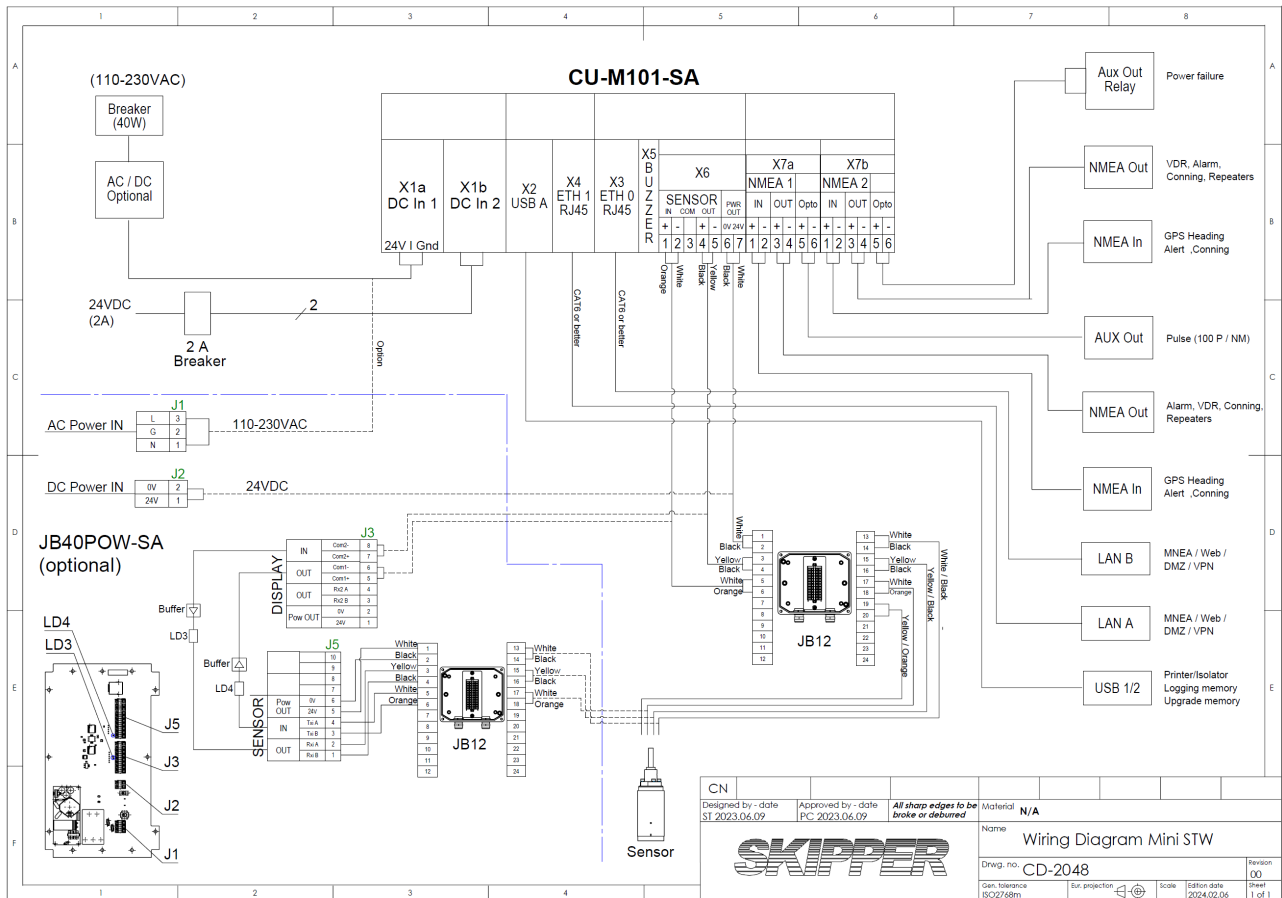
1 2 3 4 5 6 7 8

A B C D E F

CU-M101-SA

(110-230VAC)

Breaker (40W)

AC / DC Optional

24VDC (2A)

2 A Breaker

2

Option

X1a DC In 1
24V I Gnd

X1b DC In 2

X2 USB A

X4 ETH 1 RJ45

X3 ETH 0 RJ45

X5 BUZZER

X6

SENSOR
IN COM OUT
PWR OUT
0V 24V

+ - + - + -
1 2 3 4 5 6 7

X7a
NMEA 1
IN OUT Opto
+ - + - + -
1 2 3 4 5 6

X7b
NMEA 2
IN OUT Opto
+ - + - + -
1 2 3 4 5 6

CAT6 or better

CAT6 or better

Orange White Black Yellow Black White

Aux Out Relay
Power failure

NMEA Out
VDR, Alarm, Conning, Repeaters

NMEA In
GPS Heading Alert ,Conning

AUX Out
Pulse (100 P / NM)

NMEA Out
Alarm, VDR, Conning, Repeaters

NMEA In
GPS Heading Alert ,Conning

LAN B
MNEA / Web / DMZ / VPN

LAN A
MNEA / Web / DMZ / VPN

USB 1/2
Printer/Isolator Logging memory Upgrade memory

J1
AC Power IN
| L | 3 |
| G | 2 |
| N | 1 |
110-230VAC

J2
DC Power IN
| 0V | 2 |
| 24V | 1 |
24VDC

JB40POW-SA (optional)

J3
DISPLAY
| IN | Com2- | 8 |
| | Com2+ | 7 |
| OUT | Com1- | 6 |
| | Com1+ | 5 |
| OUT | Rx2 A | 4 |
| | Rx2 B | 3 |
| Pow OUT | 0V | 2 |
| | 24V | 1 |

Buffer
LD3
Buffer
LD4

J5
SENSOR
| | | 10 |
| | | 9 |
| | | 8 |
| | | 7 |
| Pow OUT | 0V | 6 |
| | 24V | 5 |
| IN | Tx A | 4 |
| | Tx B | 3 |
| OUT | Rx A | 2 |
| | Rx B | 1 |

White Black Yellow Black White Orange

1 2 3 4 5 6 7 8 9 10 11 12
13 14 15 16 17 18 19 20 21 22 23 24
White Black Yellow Black White Orange

JB12

White Black Yellow Black White Orange
1 2 3 4 5 6 7 8 9 10 11 12
13 14 15 16 17 18 19 20 21 22 23 24
White Black Yellow Black White Orange

White / Black
Yellow / Black
Yellow / Orange

JB12

LD4
LD3
J5
J3
J2
J1

Sensor

CN
Designed by - date
ST 2023.06.09
Approved by - date
PC 2023.06.09
All sharp edges to be broke or deburred
Material N/A
Name
Wiring Diagram Mini STW
SKIPPER
Drwg. no. CD-2048
Revision 00
Gen. tolerance ISO2768m
Eur. projection
Scale
Edition date 2024.02.06
Sheet 1 of 1